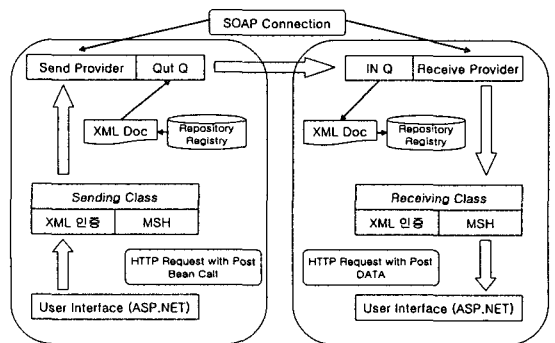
SOAP Connection

Send Provider
Qut Q
XML Doc
Repository Registry
Sending Class
XML 인증
MSH
HTTP Request with Post Bean Call
User Interface (ASP.NET)

IN Q
Receive Provider
XML Doc
Repository Registry
Receiving Class
XML 인증
MSH
HTTP Request with Post DATA
User Interface (ASP.NET)